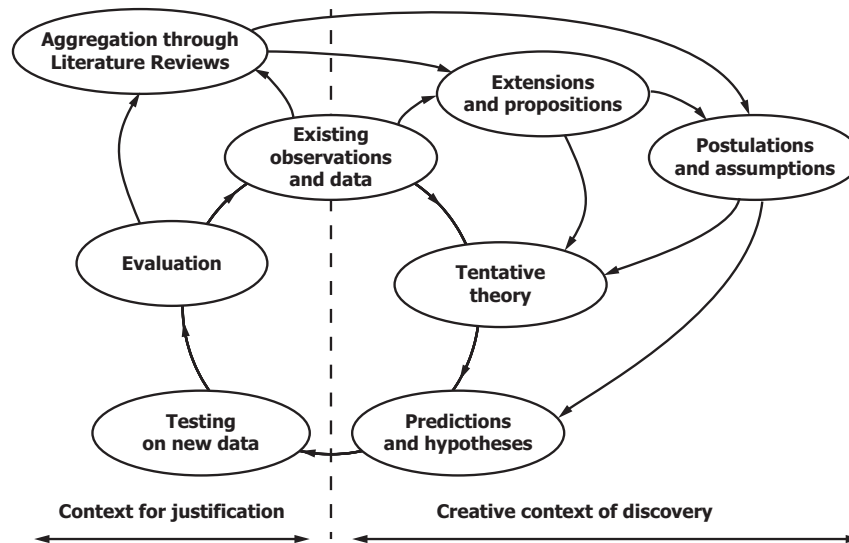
Aggregation through Literature Reviews

Extensions and propositions

Existing observations and data

Postulations and assumptions

Evaluation

Tentative theory

Testing on new data

Predictions and hypotheses

Context for justification

Creative context of discovery